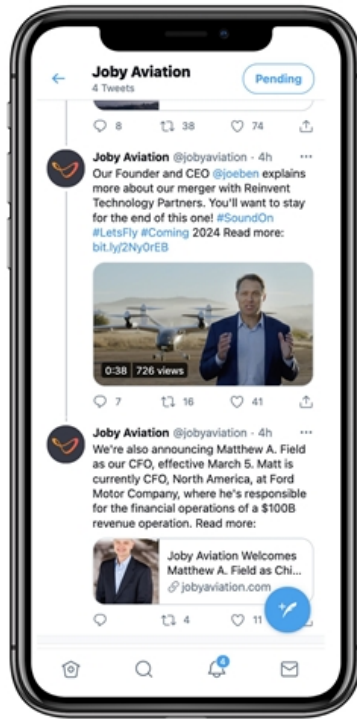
Joby Aviation
4 Tweets

Pending

8 38 74

Joby Aviation @jobyaviation · 4h
Our Founder and CEO @joeben explains more about our merger with Reinvent Technology Partners. You'll want to stay for the end of this one! #SoundOn #LetsFly #Coming 2024 Read more: bit.ly/2Ny0rEB

0:38 726 views

7 16 41

Joby Aviation @jobyaviation · 4h
We're also announcing Matthew A. Field as our CFO, effective March 5. Matt is currently CFO, North America, at Ford Motor Company, where he's responsible for the financial operations of a $100B revenue operation. Read more:

Joby Aviation Welcomes Matthew A. Field as Chi...
jobyaviation.com

4 11

4